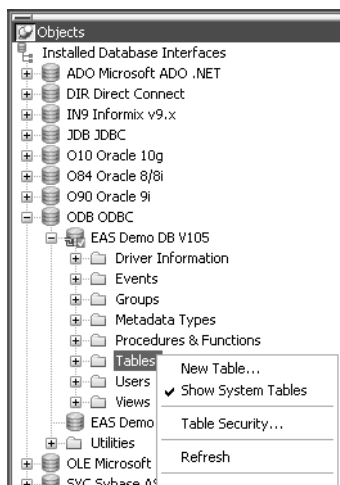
Objects
Installed Database Interfaces
ADO Microsoft ADO .NET
DIR Direct Connect
IN9 Informix v9.x
JDB JDBC
O10 Oracle 10g
O84 Oracle 8/8i
O90 Oracle 9i
ODB ODBC
EAS Demo DB V105
Driver Information
Events
Groups
Metadata Types
Procedures & Functions
Tables
Users
Views
EAS Demo
Utilities
OLE Microsoft
SYC Sybase AS

New Table...
✔ Show System Tables
Table Security...
Refresh